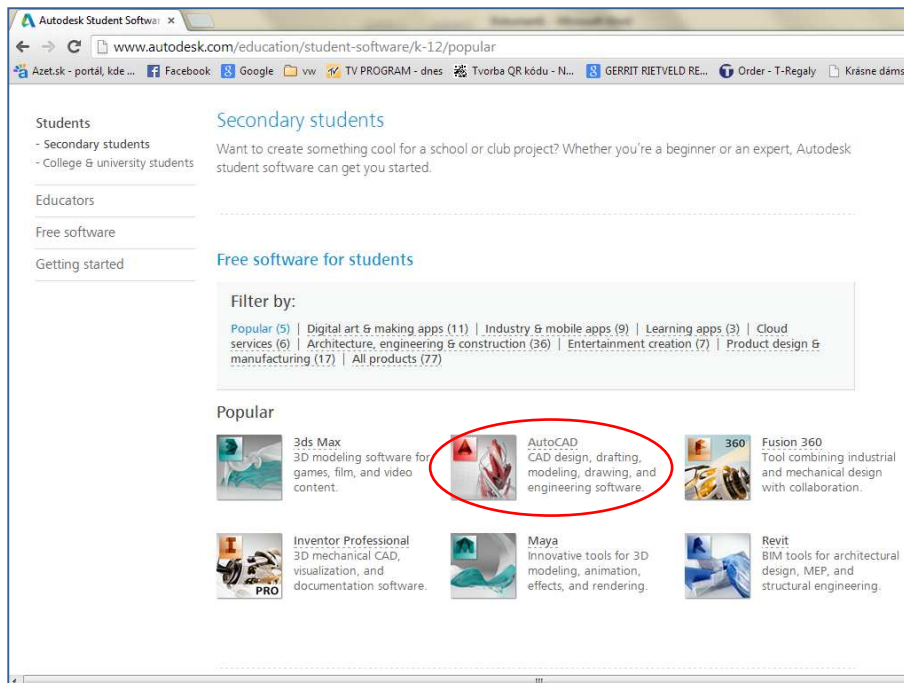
Autodesk Student Softwar ×

www.autodesk.com/education/student-software/k-12/popular

Azet.sk - portál, kde ... Facebook Google vw TV PROGRAM - dnes Tvorba QR kódu - N... GERRIT RIETVELD RE... Order - T-Regaly Krásne dáms

Students
- Secondary students
- College & university students

Educators

Free software

Getting started

Secondary students

Want to create something cool for a school or club project? Whether you're a beginner or an expert, Autodesk student software can get you started.

Free software for students

Filter by:

Popular (5) | Digital art & making apps (11) | Industry & mobile apps (9) | Learning apps (3) | Cloud services (6) | Architecture, engineering & construction (36) | Entertainment creation (7) | Product design & manufacturing (17) | All products (77)

Popular

3ds Max
3D modeling software for games, film, and video content.

AutoCAD
CAD design, drafting, modeling, drawing, and engineering software.

360
Fusion 360
Tool combining industrial and mechanical design with collaboration.

PRO
Inventor Professional
3D mechanical CAD, visualization, and documentation software.

Maya
Innovative tools for 3D modeling, animation, effects, and rendering.

Revit
BIM tools for architectural design, MEP, and structural engineering.